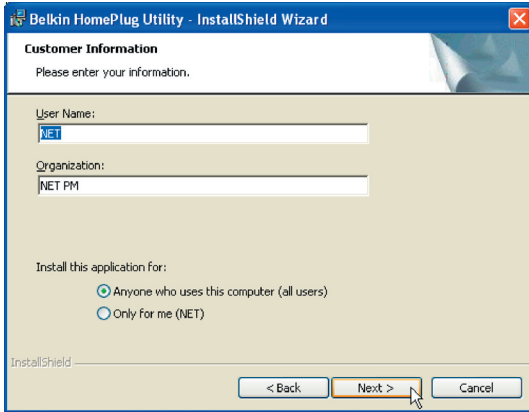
Belkin HomePlug Utility - InstallShield Wizard

Customer Information

Please enter your information.

User Name:

NET

Organization:

NET PM

Install this application for:

Anyone who uses this computer (all users)

Only for me (NET)

InstallShield

< Back

Next >

Cancel